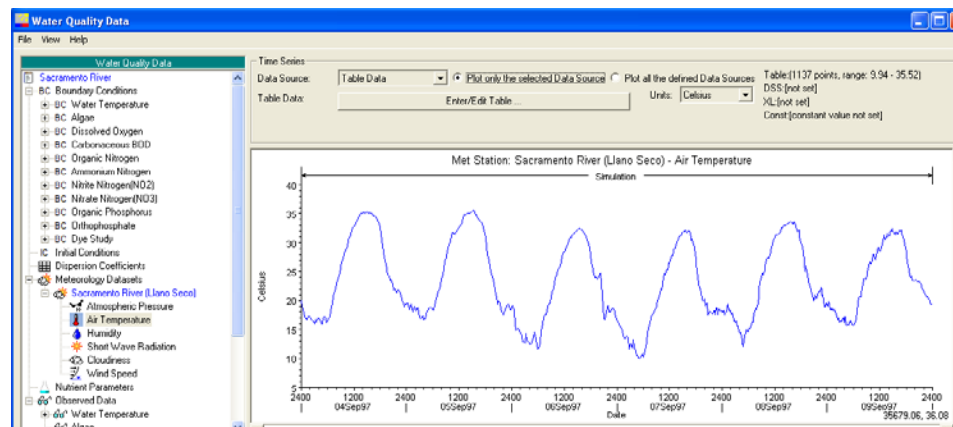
Water Quality Data

File View Help

Water Quality Data

Sacramento River
BC Boundary Conditions
BC Water Temperature
BC Algae
BC Dissolved Oxygen
BC Carbonaceous BOD
BC Organic Nitrogen
BC Ammonium Nitrogen
BC Nitrite Nitrogen(NO2)
BC Nitrate Nitrogen(NO3)
BC Organic Phosphorus
BC Orthophosphate
BC Dye Study
IC Initial Conditions
Dispersion Coefficients
Meteorology Datasets
Sacramento River (Llano Seco)
Atmospheric Pressure
Air Temperature
Humidity
Short Wave Radiation
Cloudiness
Wind Speed
Nutrient Parameters
Observed Data
Water Temperature
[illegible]

Time Series
Data Source: Table Data
Plot only the selected Data Source
Plot all the defined Data Sources
Table Data:
Enter/Edit Table ...
Units: Celsius
Table:(1137 points, range: 9.94 - 35.52)
DSS:[not set]
XL:[not set]
Const:[constant value not set]

Met Station: Sacramento River (Llano Seco) - Air Temperature

Simulation

Celsius

40
35
30
25
20
15
10
5

2400 1200 2400 1200 2400 1200 2400 1200 2400 1200 2400 1200 2400
04Sep97 05Sep97 06Sep97 07Sep97 08Sep97 09Sep97
Date
35679.06, 36.08